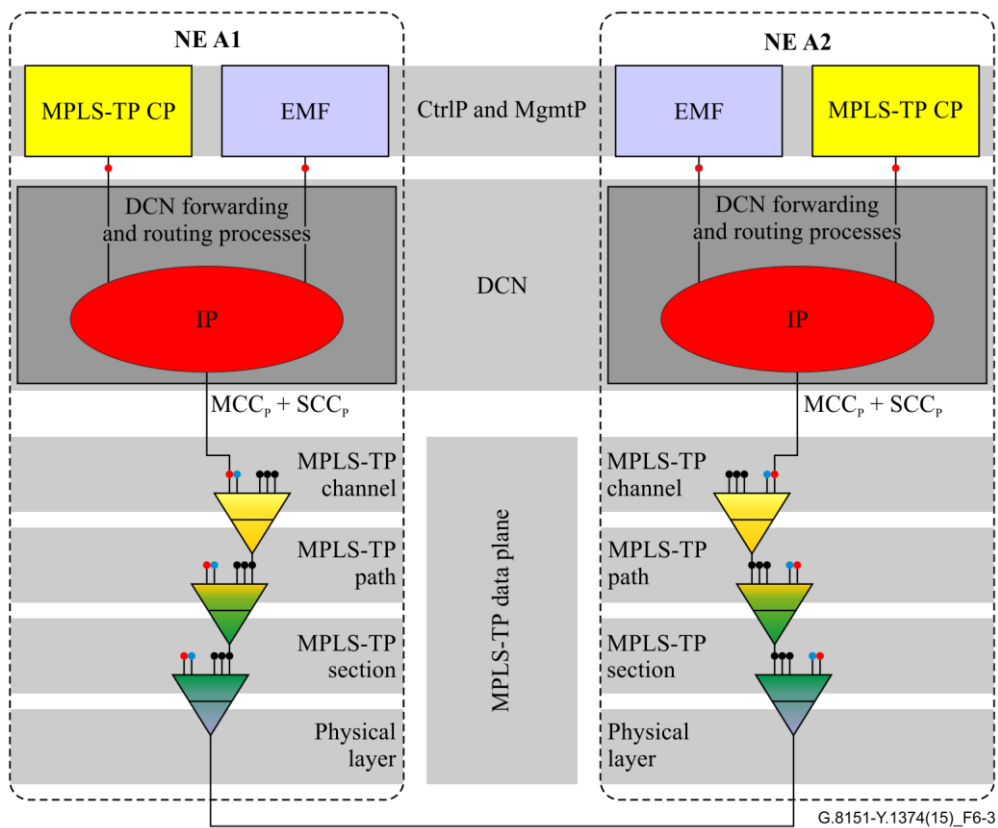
NE A1

NE A2

MPLS-TP CP

EMF

CtrlP and MgmtP

EMF

MPLS-TP CP

DCN forwarding and routing processes

DCN forwarding and routing processes

IP

DCN

IP

$MCC_P + SCC_P$

$MCC_P + SCC_P$

MPLS-TP channel

MPLS-TP data plane

MPLS-TP channel

MPLS-TP path

MPLS-TP path

MPLS-TP section

MPLS-TP section

Physical layer

Physical layer

G.8151-Y.1374(15)_F6-3